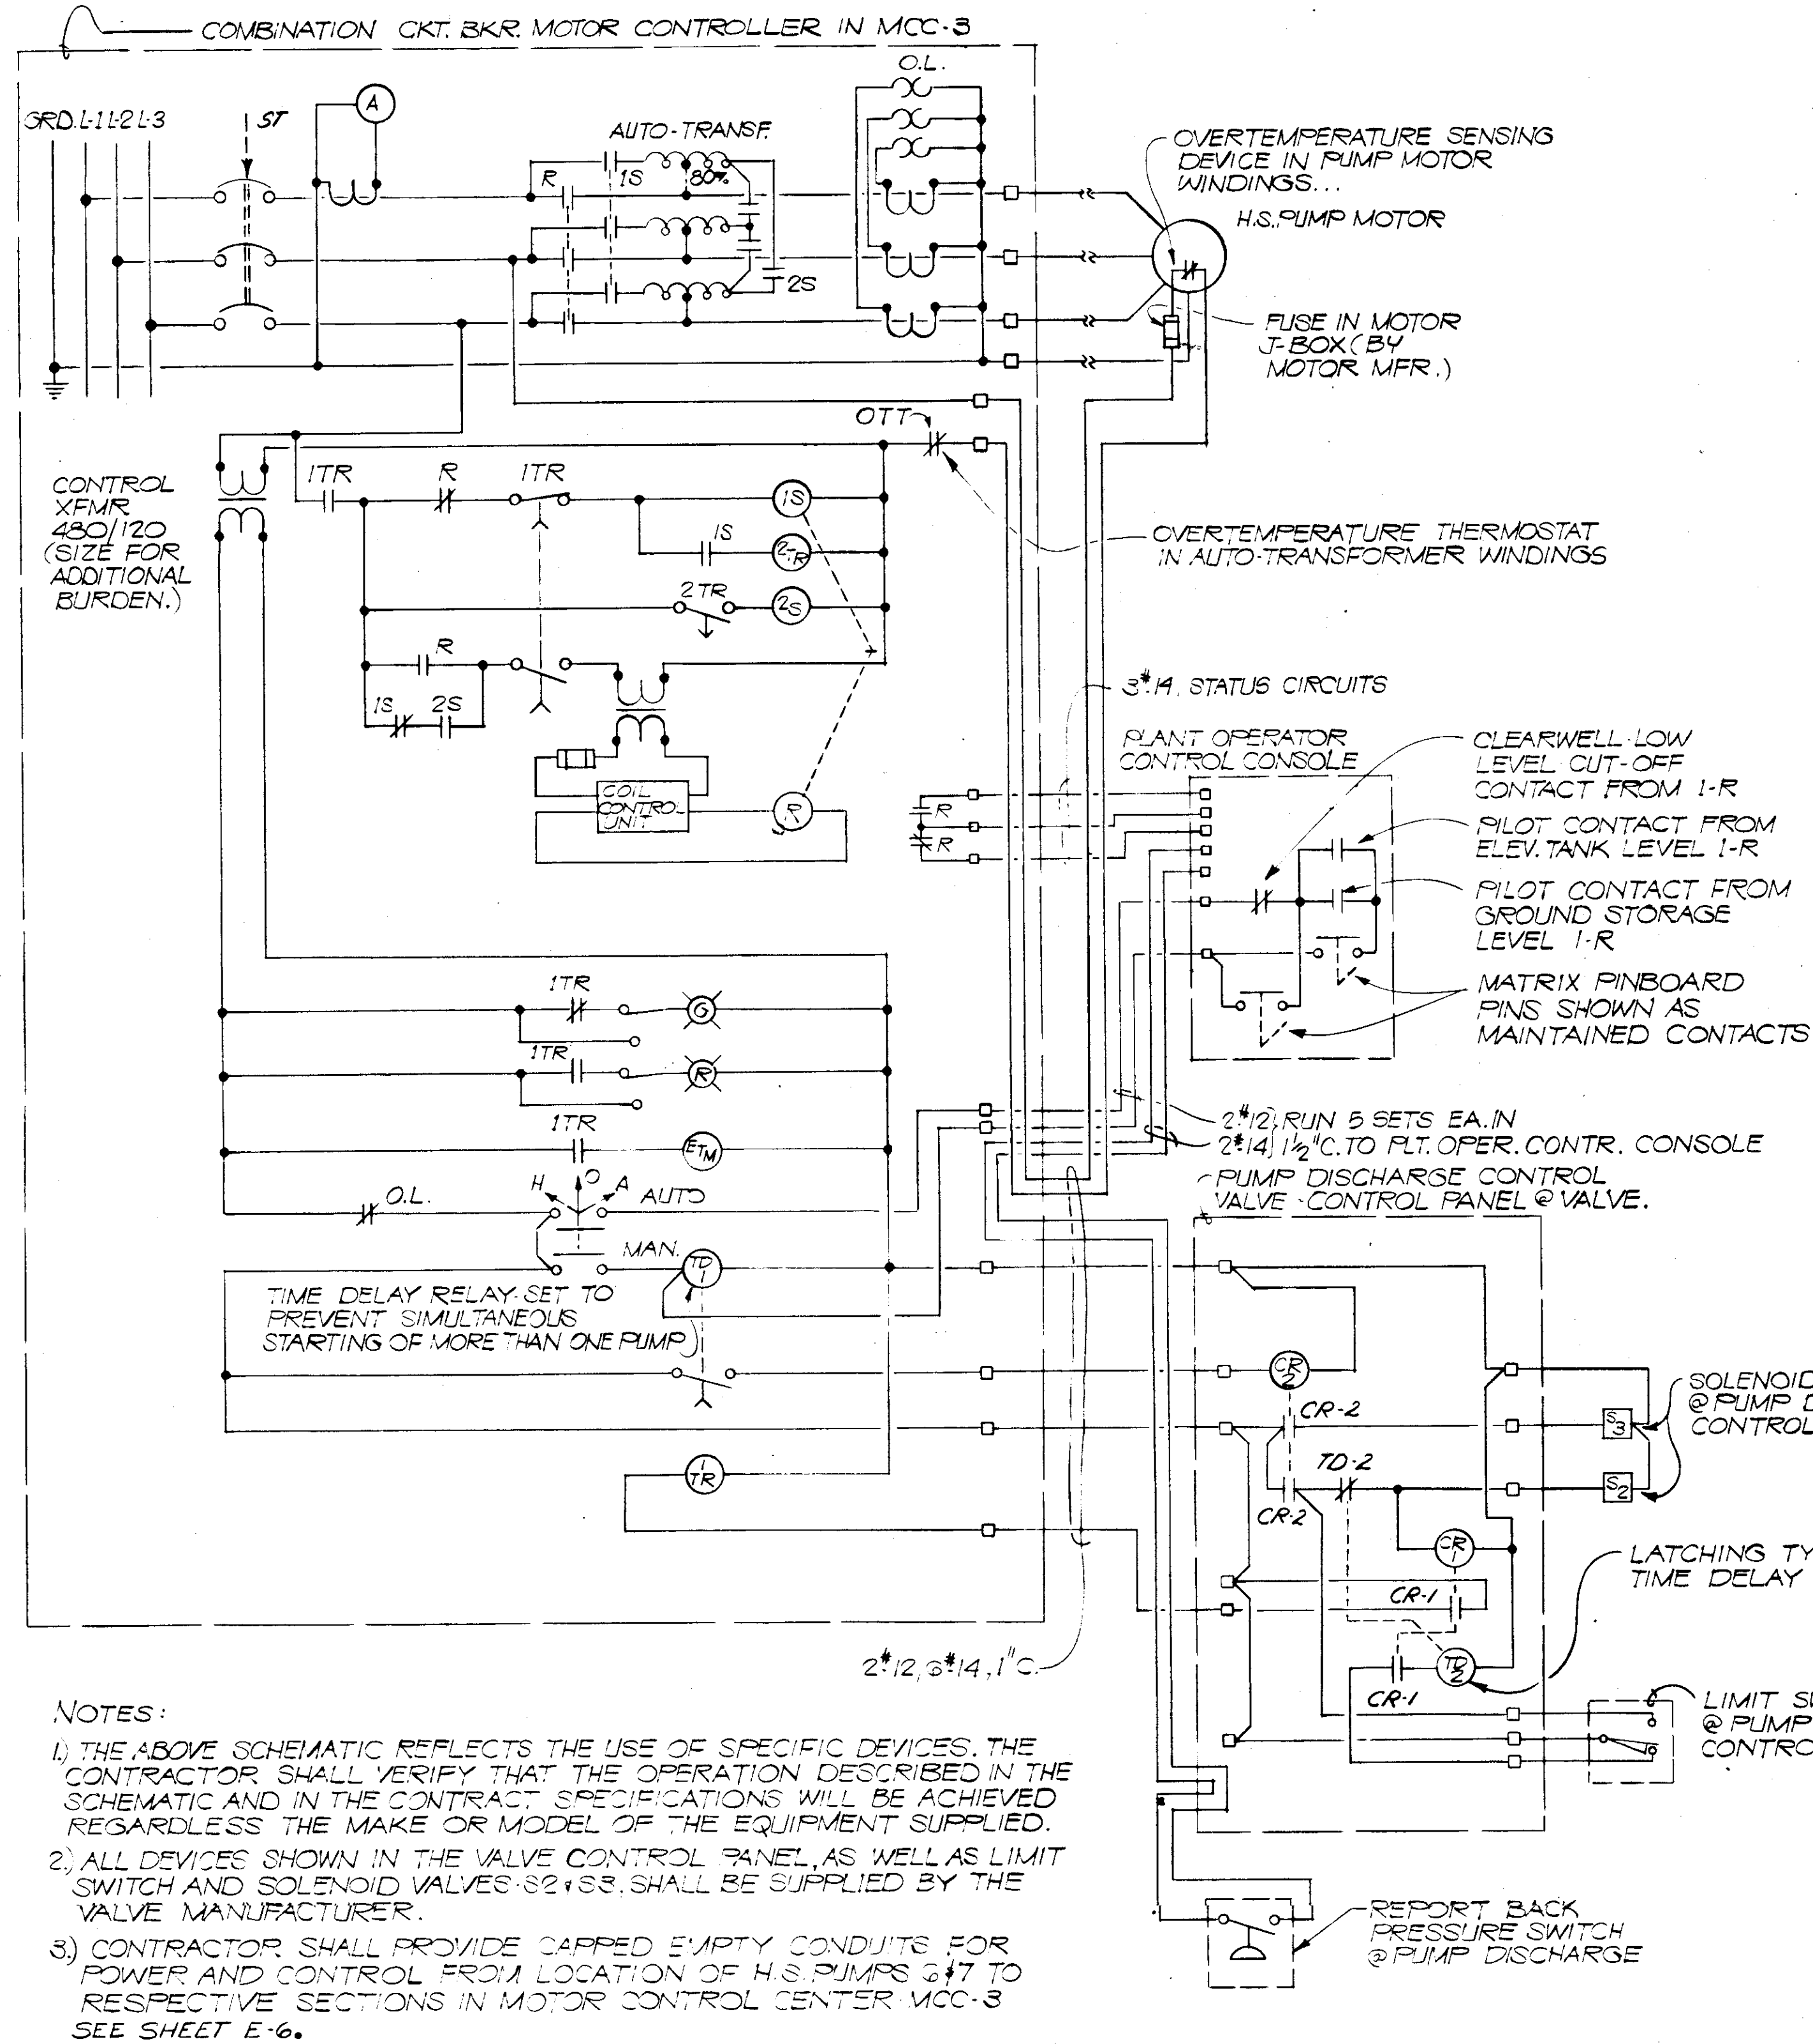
COMBINATION CKT. BKR. MOTOR CONTROLLER IN MCC-3

GRD. L-1 L-2 L-3

ST

A

AUTO-TRANSF.

R

1S

80%

2S

O.L.

OVERTEMPERATURE SENSING DEVICE IN PUMP MOTOR WINDINGS...

H.S. PUMP MOTOR

FUSE IN MOTOR J-BOX (BY MOTOR MFR.)

OTT

CONTROL XFMR 480/120 (SIZE FOR ADDITIONAL BURDEN.)

1TR

R

1TR

1S

1S

2-R

2 TR

2S

R

1S

2S

COIL CONTROL UNIT

R

OVERTEMPERATURE THERMOSTAT IN AUTO-TRANSFORMER WINDINGS

3#14, STATUS CIRCUITS

PLANT OPERATOR CONTROL CONSOLE

R

R

CLEARWELL LOW LEVEL CUT-OFF CONTACT FROM 1-R

PILOT CONTACT FROM ELEV. TANK LEVEL 1-R

PILOT CONTACT FROM GROUND STORAGE LEVEL 1-R

MATRIX PINBOARD PINS SHOWN AS MAINTAINED CONTACTS

1TR

G

1TR

R

1TR

ETM

O.L.

H O A AUTO

MAN.

TD 1

2#12, RUN 5 SETS EA. IN
2#14, 1½"C. TO PLT. OPER. CONTR. CONSOLE

PUMP DISCHARGE CONTROL VALVE - CONTROL PANEL @ VALVE.

TIME DELAY RELAY SET TO PREVENT SIMULTANEOUS STARTING OF MORE THAN ONE PUMP

CR 2

CR-2

TD-2

CR-2

S3

S2

SOLENOID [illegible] @ PUMP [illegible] CONTROL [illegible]

1 TR

CR 1

CR-1

LATCHING TY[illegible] TIME DELAY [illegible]

TD 2

CR-1

LIMIT S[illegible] @ PUMP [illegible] CONTRO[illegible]

2#12, 6#14, 1"C.

REPORT BACK PRESSURE SWITCH @ PUMP DISCHARGE

NOTES:

1.) THE ABOVE SCHEMATIC REFLECTS THE USE OF SPECIFIC DEVICES. THE CONTRACTOR SHALL VERIFY THAT THE OPERATION DESCRIBED IN THE SCHEMATIC AND IN THE CONTRACT SPECIFICATIONS WILL BE ACHIEVED REGARDLESS THE MAKE OR MODEL OF THE EQUIPMENT SUPPLIED.

2.) ALL DEVICES SHOWN IN THE VALVE CONTROL PANEL, AS WELL AS LIMIT SWITCH AND SOLENOID VALVES S2 & S3, SHALL BE SUPPLIED BY THE VALVE MANUFACTURER.

3.) CONTRACTOR SHALL PROVIDE CAPPED EMPTY CONDUITS FOR POWER AND CONTROL FROM LOCATION OF H.S. PUMPS 6 & 7 TO RESPECTIVE SECTIONS IN MOTOR CONTROL CENTER MCC-3 SEE SHEET E-6.